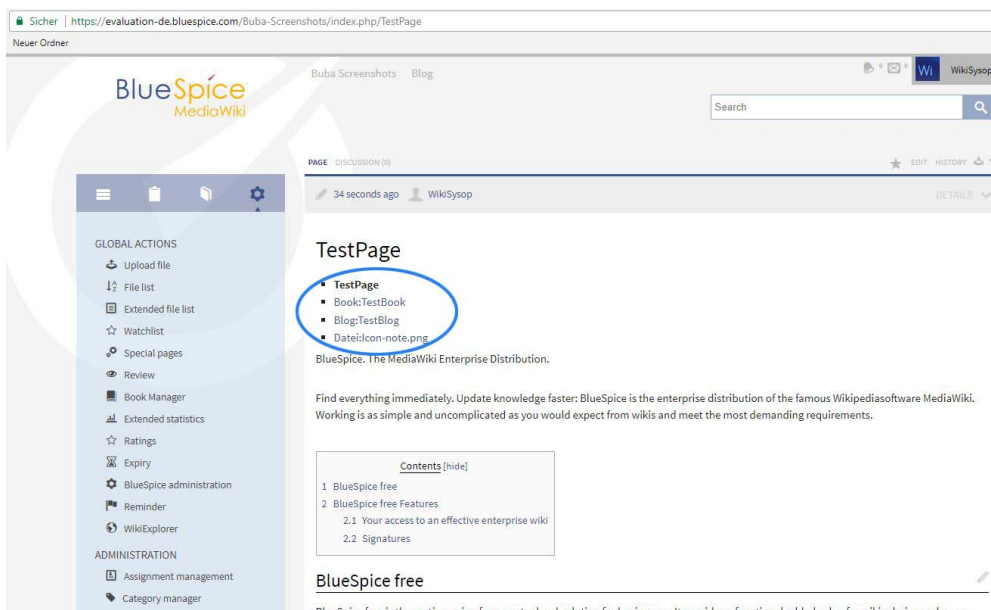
Sicher | https://evaluation-de.bluespice.com/Buba-Screenshots/index.php/TestPage

Neuer Ordner

BlueSpice MediaWiki

Buba Screenshots Blog

0 0 Wi WikiSysop

Search

PAGE DISCUSSION (0)

EDIT HISTORY

34 seconds ago WikiSysop

DETAILS

GLOBAL ACTIONS

Upload file

File list

Extended file list

Watchlist

Special pages

Review

Book Manager

Extended statistics

Ratings

Expiry

BlueSpice administration

Reminder

WikiExplorer

ADMINISTRATION

Assignment management

Category manager

TestPage

- TestPage
- Book:TestBook
- Blog:TestBlog
- Datei:Icon-note.png

BlueSpice. The MediaWiki Enterprise Distribution.

Find everything immediately. Update knowledge faster: BlueSpice is the enterprise distribution of the famous Wikipediasoftware MediaWiki. Working is as simple and uncomplicated as you would expect from wikis and meet the most demanding requirements.

Contents [hide]

1 BlueSpice free

2 BlueSpice free Features

2.1 Your access to an effective enterprise wiki

2.2 Signatures

BlueSpice free

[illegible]